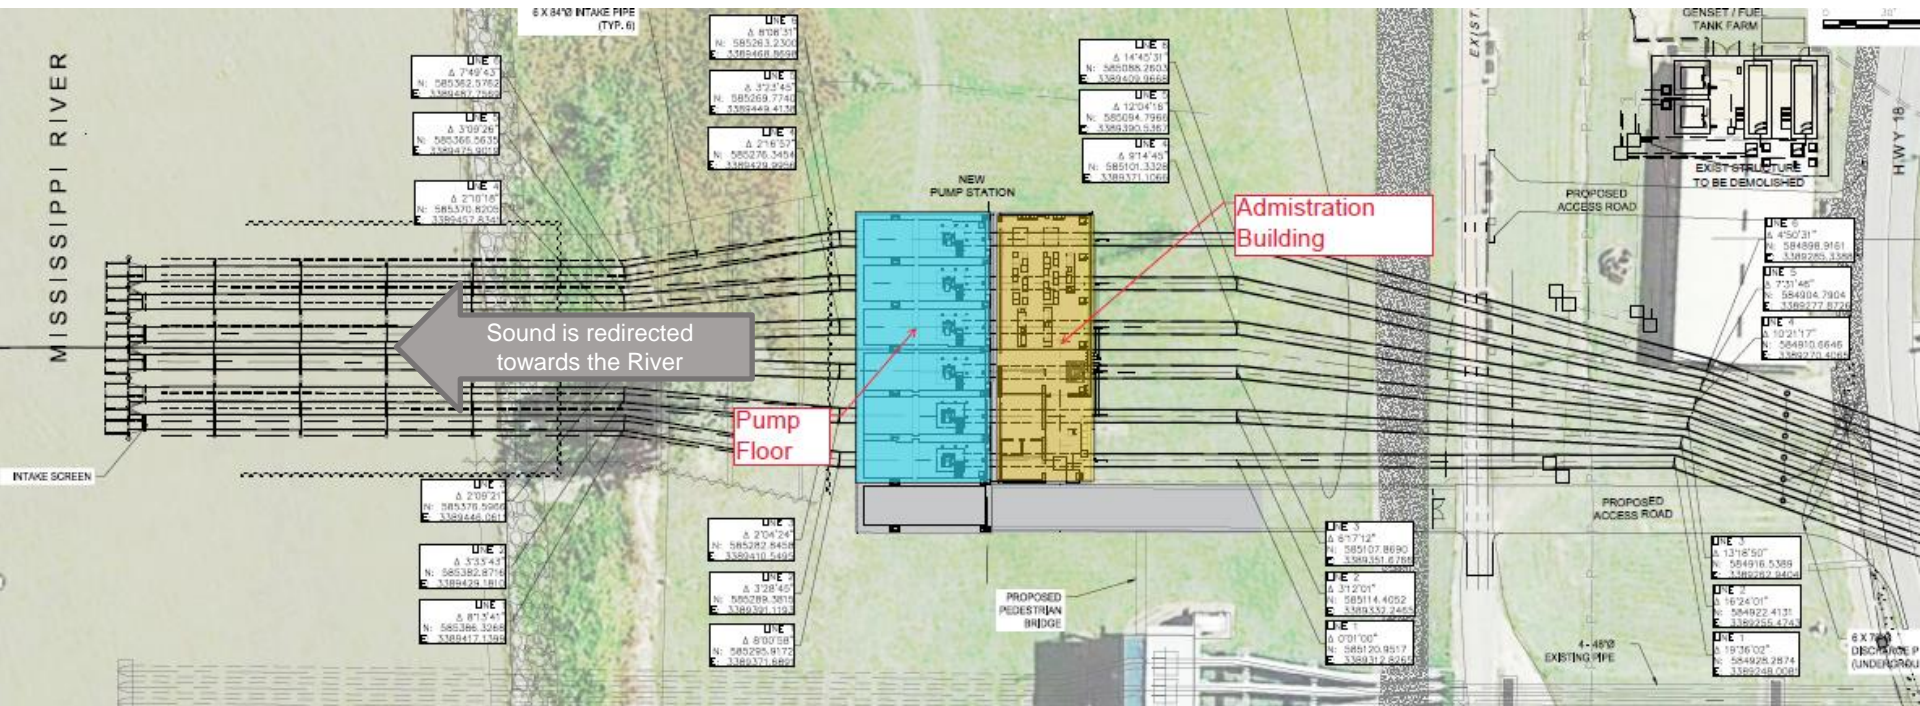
MISSISSIPPI RIVER

6 X 84"Ø INTAKE PIPE (TYP. 6)

LINE 6 Δ 7°49'43" N: 585362.5762 E: 3389482.7562

LINE 5 Δ 3°09'26" N: 585366.5635 E: 3389475.9013

LINE 4 Δ 2°10'18" N: 585370.8205 E: 3389457.8345

LINE 6 Δ 8°08'31" N: 585263.2300 E: 3389468.8698

LINE 5 Δ 3°23'45" N: 585269.7740 E: 3389449.4130

LINE 4 Δ 2°16'57" N: 585276.3454 E: 3389429.9299

LINE 6 Δ 14°45'31" N: 585088.2603 E: 3389409.9668

LINE 5 Δ 12°04'16" N: 585094.7966 E: 3389390.5367

LINE 4 Δ 9°14'45" N: 585101.3326 E: 3389371.1066

NEW PUMP STATION

Admistration Building

EXIST.

GENSET / FUEL TANK FARM

EXIST STRUCTURE TO BE DEMOLISHED

HWY 18

PROPOSED ACCESS ROAD

LINE 6 Δ 4°50'31" N: 584898.9161 E: 3389285.3398

LINE 5 Δ 7°31'46" N: 584904.7904 E: 3389277.8726

LINE 4 Δ 10°21'17" N: 584910.6646 E: 3389270.4065

Sound is redirected towards the River

Pump Floor

INTAKE SCREEN

LINE 3 Δ 2°09'21" N: 585376.5966 E: 3389446.061

LINE 2 Δ 3°33'43" N: 585382.8716 E: 3389429.1810

LINE 1 Δ 8°13'41" N: 585386.3268 E: 3389417.1399

LINE 3 Δ 2°04'24" N: 585282.8458 E: 3389410.5495

LINE 2 Δ 3°28'45" N: 585289.3815 E: 3389391.1193

LINE 1 Δ 8°00'58" N: 585295.9172 E: 3389371.6892

PROPOSED PEDESTRIAN BRIDGE

LINE 3 Δ 6°17'12" N: 585107.8690 E: 3389351.6765

LINE 2 Δ 3°12'01" N: 585114.4052 E: 3389332.2465

LINE 1 Δ 0°01'00" N: 585120.9517 E: 3389312.8265

PROPOSED ACCESS ROAD

4 - 48"Ø EXISTING PIPE

LINE 3 Δ 13°18'50" N: 584916.5389 E: 3389262.9404

LINE 2 Δ 16°24'01" N: 584922.4131 E: 3389255.4743

LINE 1 Δ 19°36'02" N: 584928.2874 E: 3389248.0081

6 X 7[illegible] DISCHARGE P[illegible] (UNDERGROU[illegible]

0 30'